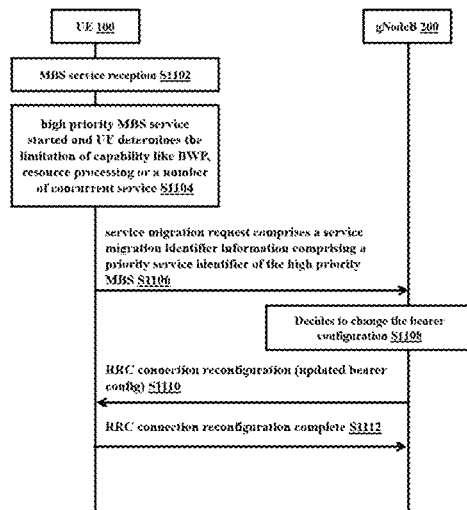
UE 100

gNodeB 200

MBS service reception S1102

high priority MBS service started and UE determines the limitation of capability like BWP, resource processing or a number of concurrent service S1104

service migration request comprises a service migration identifier information comprising a priority service identifier of the high priority MBS S1106

Decides to change the bearer configuration S1108

RRC connection reconfiguration (updated bearer config) S1110

RRC connection reconfiguration complete S1112